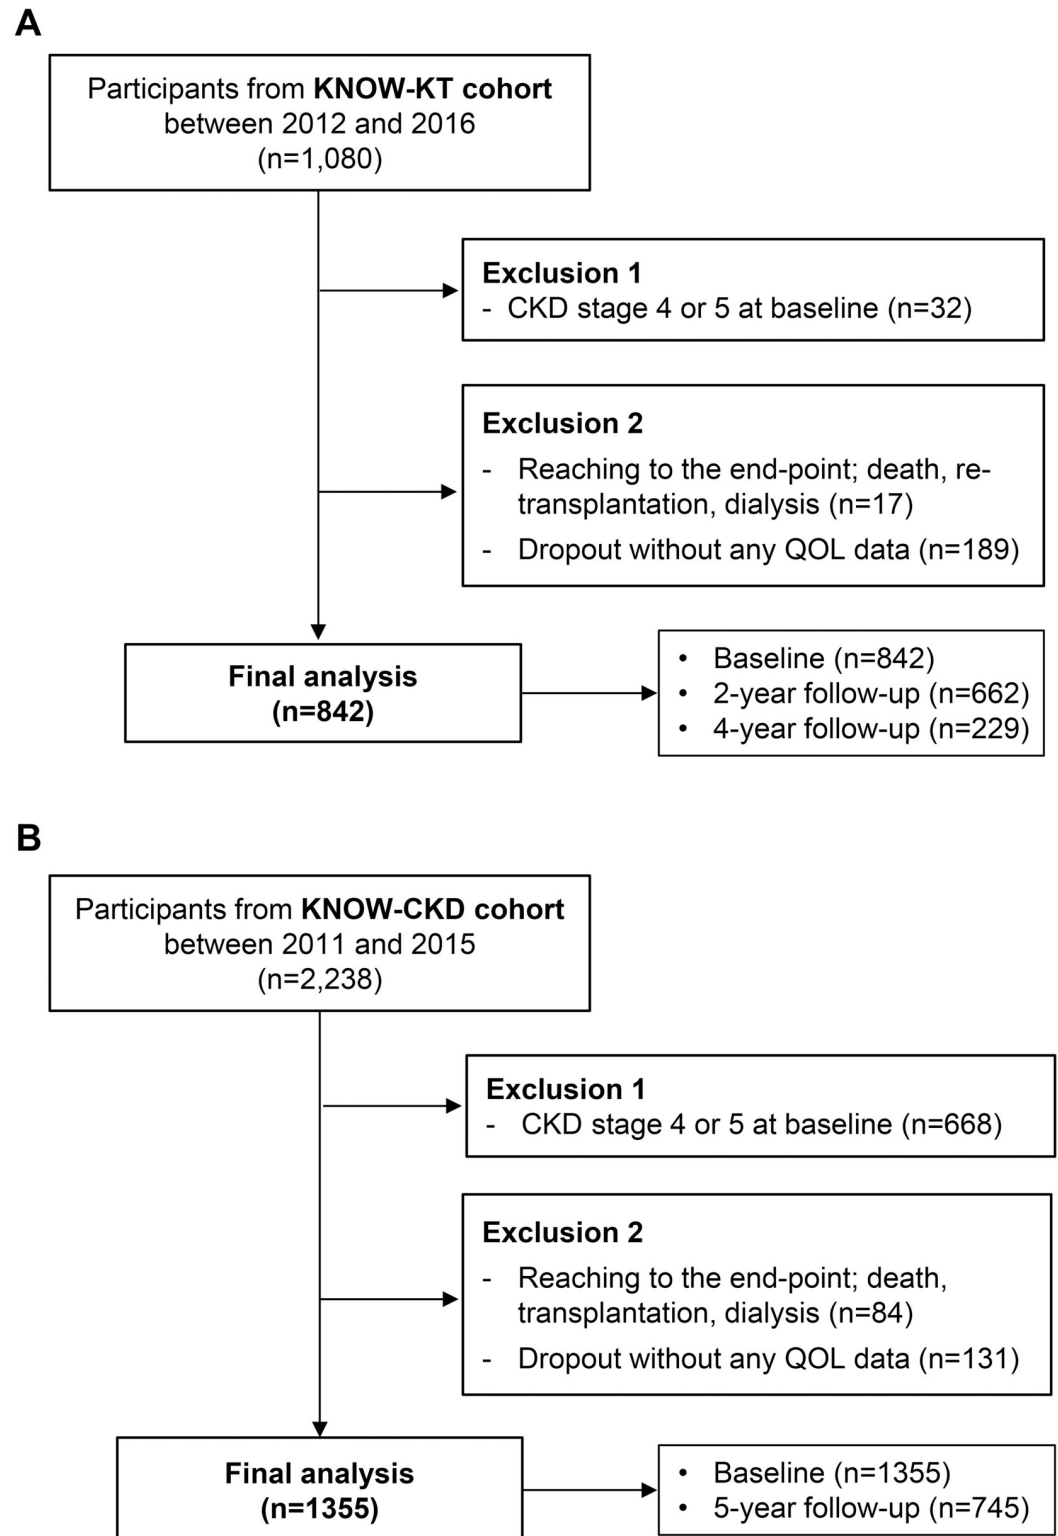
A

Participants from **KNOW-KT cohort** between 2012 and 2016 (n=1,080)

**Exclusion 1**
- CKD stage 4 or 5 at baseline (n=32)

**Exclusion 2**
- Reaching to the end-point; death, re-transplantation, dialysis (n=17)
- Dropout without any QOL data (n=189)

**Final analysis (n=842)**

• Baseline (n=842)
• 2-year follow-up (n=662)
• 4-year follow-up (n=229)

B

Participants from **KNOW-CKD cohort** between 2011 and 2015 (n=2,238)

**Exclusion 1**
- CKD stage 4 or 5 at baseline (n=668)

**Exclusion 2**
- Reaching to the end-point; death, transplantation, dialysis (n=84)
- Dropout without any QOL data (n=131)

**Final analysis (n=1355)**

• Baseline (n=1355)
• 5-year follow-up (n=745)